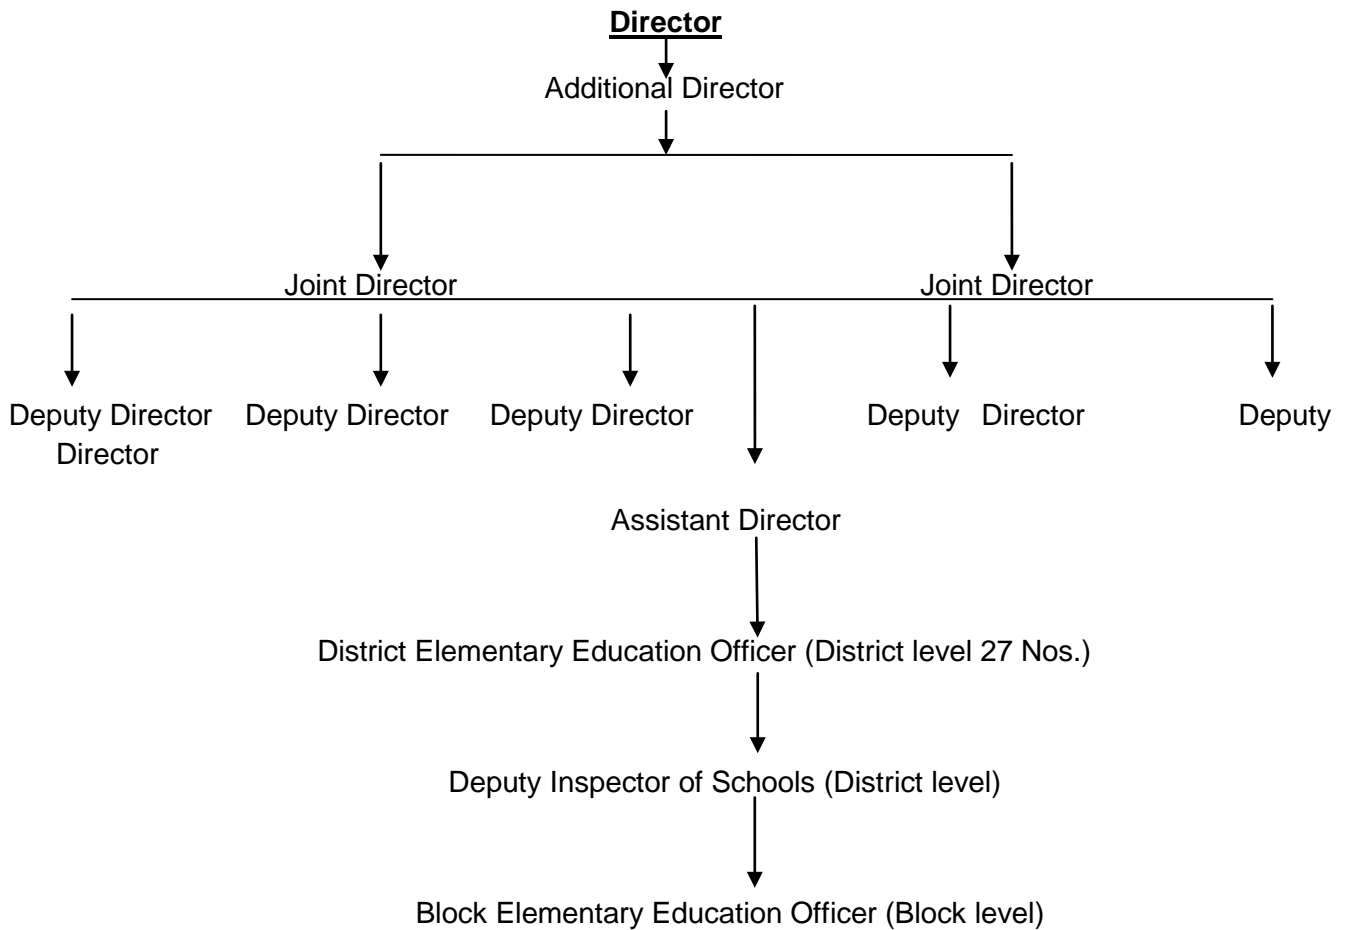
Director

Additional Director

Joint Director

Joint Director

Deputy Director Director

Deputy Director

Deputy Director

Deputy Director

Deputy

Assistant Director

District Elementary Education Officer (District level 27 Nos.)

Deputy Inspector of Schools (District level)

Block Elementary Education Officer (Block level)